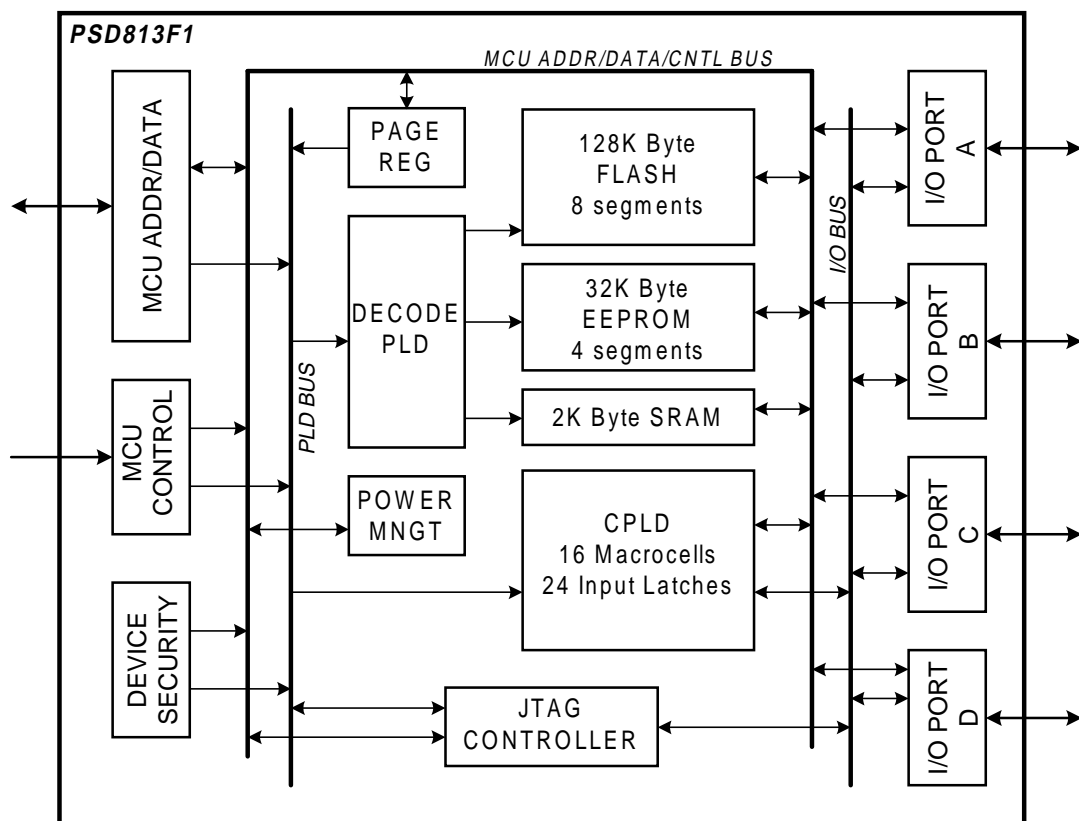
PSD813F1

MCU ADDR/DATA/CNTL BUS

MCU ADDR/DATA

PAGE REG

128K Byte FLASH 8 segments

I/O PORT A

I/O BUS

DECODE PLD

32K Byte EEPROM 4 segments

I/O PORT B

PLD BUS

2K Byte SRAM

MCU CONTROL

POWER MNGT

CPLD 16 Macrocells 24 Input Latches

I/O PORT C

DEVICE SECURITY

JTAG CONTROLLER

I/O PORT D